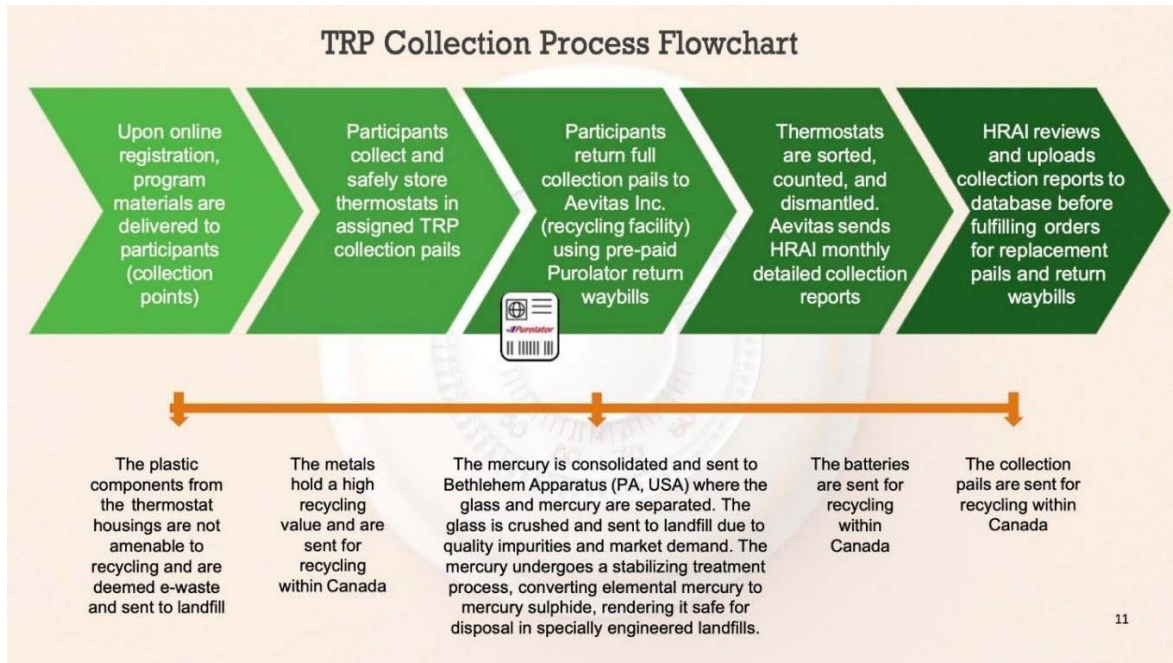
TRP Collection Process Flowchart

Upon online registration, program materials are delivered to participants (collection points)

Participants collect and safely store thermostats in assigned TRP collection pails

Participants return full collection pails to Aevitas Inc. (recycling facility) using pre-paid Purolator return waybills

Purolator

Thermostats are sorted, counted, and dismantled. Aevitas sends HRAI monthly detailed collection reports

HRAI reviews and uploads collection reports to database before fulfilling orders for replacement pails and return waybills

The plastic components from the thermostat housings are not amenable to recycling and are deemed e-waste and sent to landfill

The metals hold a high recycling value and are sent for recycling within Canada

The mercury is consolidated and sent to Bethlehem Apparatus (PA, USA) where the glass and mercury are separated. The glass is crushed and sent to landfill due to quality impurities and market demand. The mercury undergoes a stabilizing treatment process, converting elemental mercury to mercury sulphide, rendering it safe for disposal in specially engineered landfills.

The batteries are sent for recycling within Canada

The collection pails are sent for recycling within Canada

11